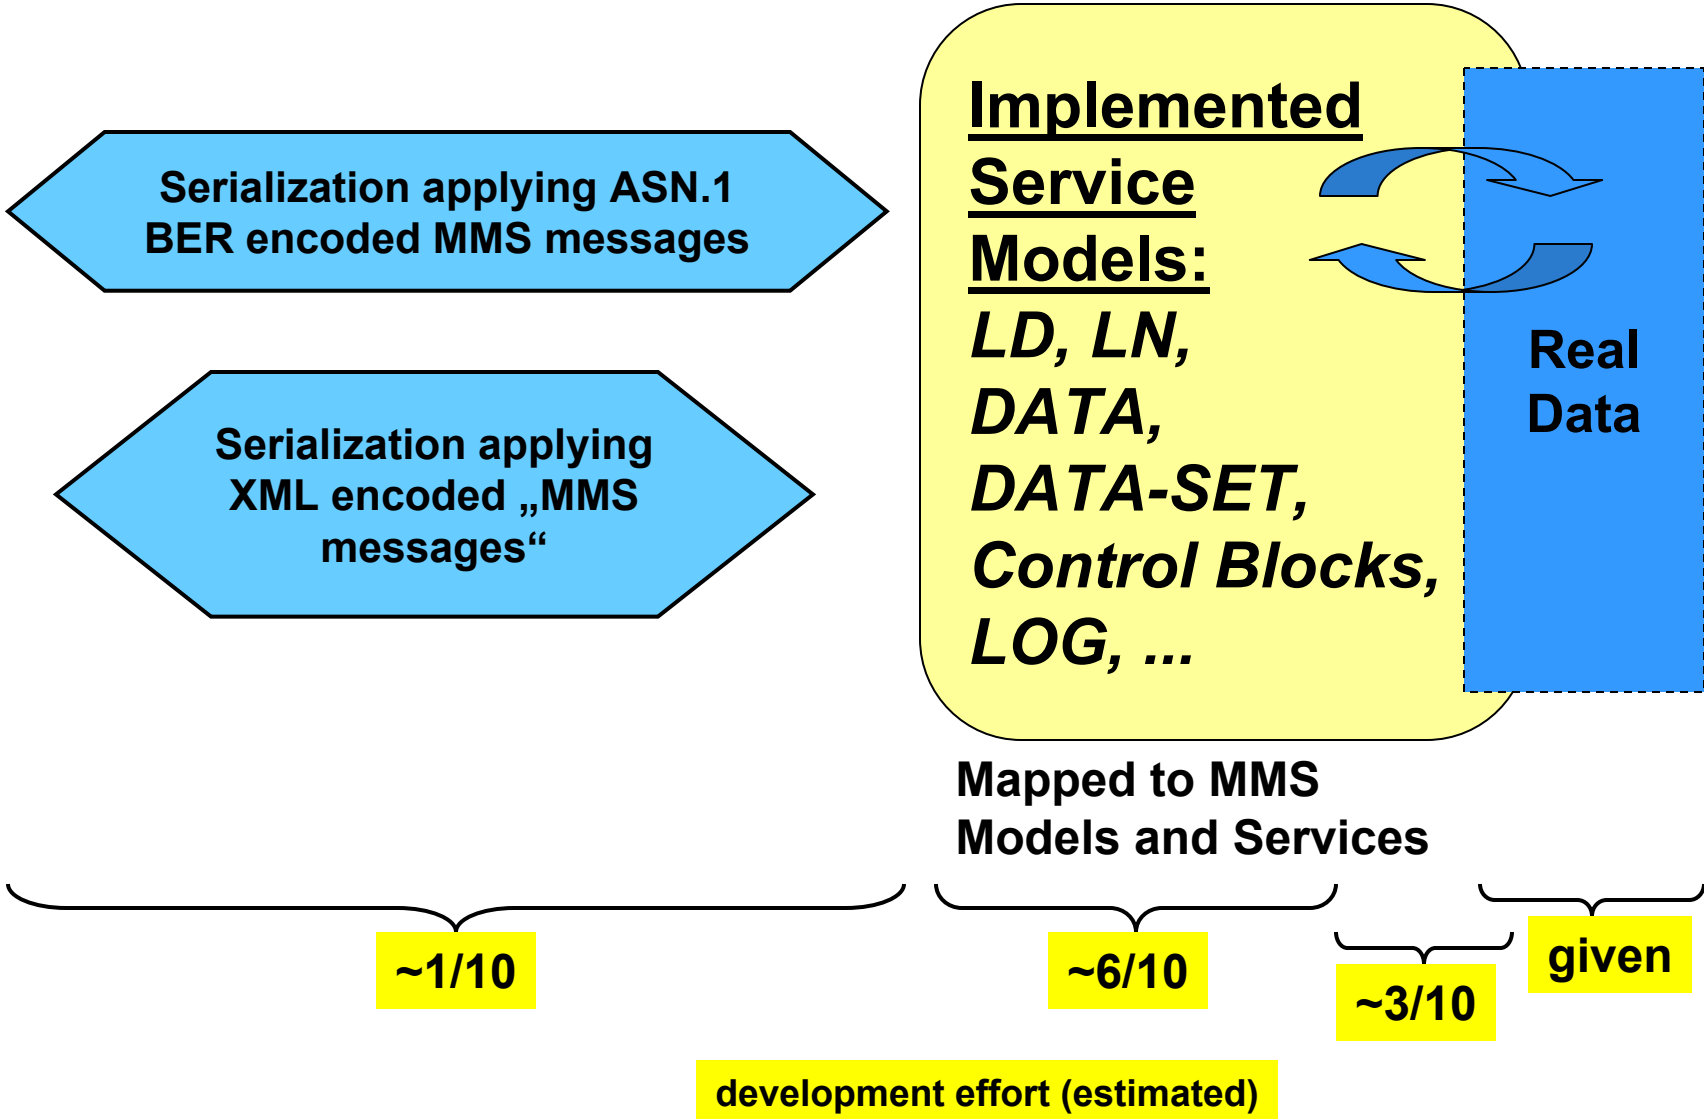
Serialization applying ASN.1 BER encoded MMS messages

Serialization applying XML encoded „MMS messages“

Implemented Service Models:
LD, LN, DATA, DATA-SET, Control Blocks, LOG, ...

Real Data

Mapped to MMS Models and Services

~1/10

~6/10

~3/10

given

development effort (estimated)